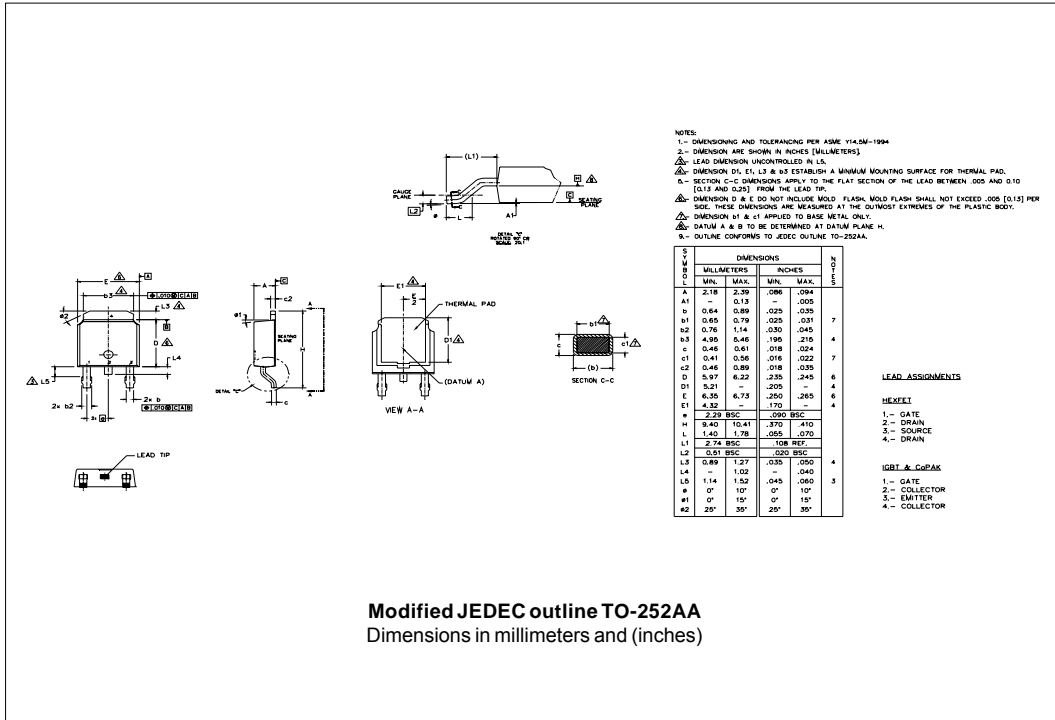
NOTES:
1.- DIMENSIONING AND TOLERANCING PER ASME Y14.5M-1994
2.- DIMENSION ARE SHOWN IN INCHES [MILLIMETERS].
3.- LEAD DIMENSION UNCONTROLLED IN L5.
4.- DIMENSION D1, E1, L3 & b3 ESTABLISH A MINIMUM MOUNTING SURFACE FOR THERMAL PAD.
5.- SECTION C-C DIMENSIONS APPLY TO THE FLAT SECTION OF THE LEAD BETWEEN .005 AND 0.10 [0.13 AND 0.25] FROM THE LEAD TIP.
6.- DIMENSION D & E DO NOT INCLUDE MOLD FLASH. MOLD FLASH SHALL NOT EXCEED .005 [0.13] PER SIDE. THESE DIMENSIONS ARE MEASURED AT THE OUTMOST EXTREMES OF THE PLASTIC BODY.
7.- DIMENSION b1 & c1 APPLIED TO BASE METAL ONLY.
8.- DATUM A & B TO BE DETERMINED AT DATUM PLANE H.
9.- OUTLINE CONFORMS TO JEDEC OUTLINE TO-252AA.

(L1)
GAUGE PLANE
L2
θ
L
A1
H
SEATING PLANE
DETAIL "C" ROTATED 90° CW SCALE 20:1

E
b3
L3
D
L4
L5
2x b2
2x b
2x e
θ2
A
c2
θ1
SEATING PLANE
DETAIL "C"
H
c
E1
THERMAL PAD
D1
(DATUM A)
VIEW A-A
b1
c
c1
(b)
SECTION C-C
LEAD TIP

| SYMBOL | MILLIMETERS MIN. | MILLIMETERS MAX. | INCHES MIN. | INCHES MAX. | NOTES |
|---|---|---|---|---|---|
| A | 2.18 | 2.39 | .086 | .094 | |
| A1 | - | 0.13 | - | .005 | |
| b | 0.64 | 0.89 | .025 | .035 | |
| b1 | 0.65 | 0.79 | .025 | .031 | 7 |
| b2 | 0.76 | 1.14 | .030 | .045 | |
| b3 | 4.95 | 5.46 | .195 | .215 | 4 |
| c | 0.46 | 0.61 | .018 | .024 | |
| c1 | 0.41 | 0.56 | .016 | .022 | 7 |
| c2 | 0.46 | 0.89 | .018 | .035 | |
| D | 5.97 | 6.22 | .235 | .245 | 6 |
| D1 | 5.21 | - | .205 | - | 4 |
| E | 6.35 | 6.73 | .250 | .265 | 6 |
| E1 | 4.32 | - | .170 | - | 4 |
| e | 2.29 BSC | | .090 BSC | | |
| H | 9.40 | 10.41 | .370 | .410 | |
| L | 1.40 | 1.78 | .055 | .070 | |
| L1 | 2.74 BSC | | .108 REF. | | |
| L2 | 0.51 BSC | | .020 BSC | | |
| L3 | 0.89 | 1.27 | .035 | .050 | 4 |
| L4 | - | 1.02 | - | .040 | |
| L5 | 1.14 | 1.52 | .045 | .060 | 3 |
| θ | 0° | 10° | 0° | 10° | |
| θ1 | 0° | 15° | 0° | 15° | |
| θ2 | 25° | 35° | 25° | 35° | |

LEAD ASSIGNMENTS

HEXFET
1.- GATE
2.- DRAIN
3.- SOURCE
4.- DRAIN

IGBT & CoPAK
1.- GATE
2.- COLLECTOR
3.- EMITTER
4.- COLLECTOR

Modified JEDEC outline TO-252AA
Dimensions in millimeters and (inches)